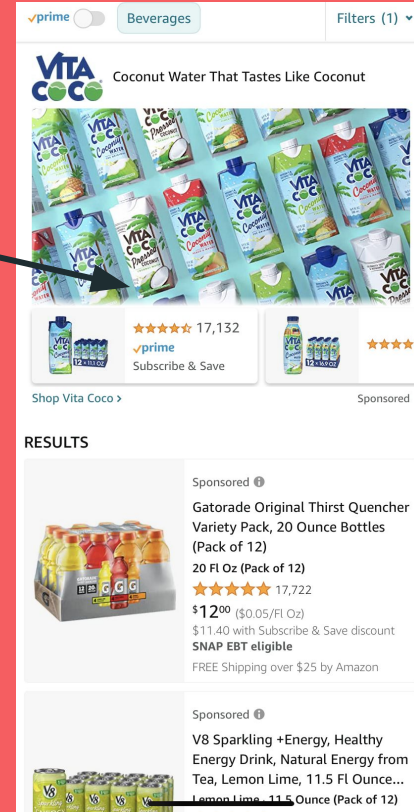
prime Beverages Filters (1)

VITA COCO Coconut Water That Tastes Like Coconut

17,132
prime
Subscribe & Save

Shop Vita Coco ›

Sponsored

RESULTS

Sponsored

Gatorade Original Thirst Quencher Variety Pack, 20 Ounce Bottles (Pack of 12)

20 Fl Oz (Pack of 12)

17,722

$12^{00}$ ($0.05/Fl Oz)

$11.40 with Subscribe & Save discount

SNAP EBT eligible

FREE Shipping over $25 by Amazon

Sponsored

V8 Sparkling +Energy, Healthy Energy Drink, Natural Energy from Tea, Lemon Lime, 11.5 Fl Ounce...

Lemon Lime, 11.5 Ounce (Pack of 12)